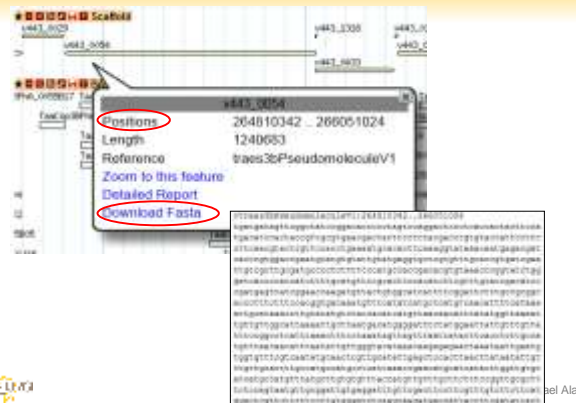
Scaffold

v443_0029

v443_0058

v443_3300

v443_0403

v443_0058

Positions 264810342 .. 266051024

Length 1240683

Reference traes3bPseudomoleculeV1

Zoom to this feature

Detailed Report

Download Fasta

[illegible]

ael Ala